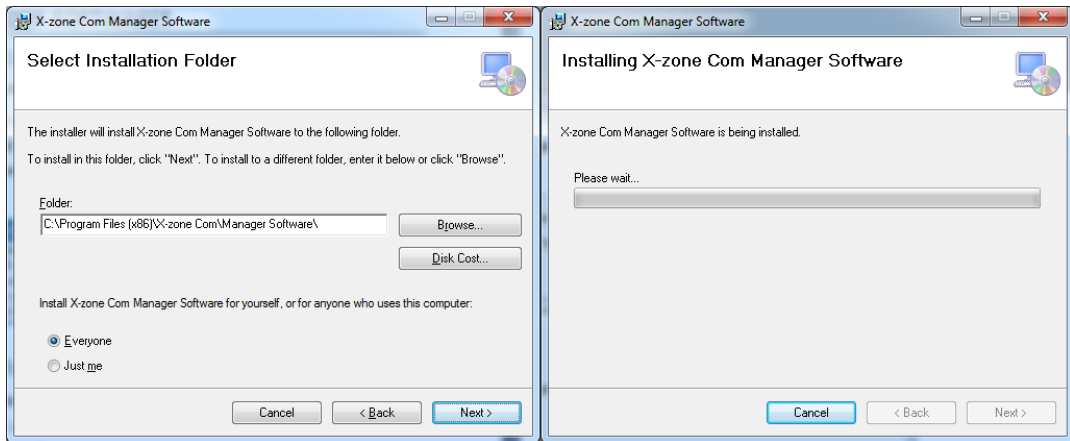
X-zone Com Manager Software

Select Installation Folder

The installer will install X-zone Com Manager Software to the following folder.

To install in this folder, click "Next". To install to a different folder, enter it below or click "Browse".

Folder:

C:\Program Files (x86)\X-zone Com\Manager Software\

Browse...

Disk Cost...

Install X-zone Com Manager Software for yourself, or for anyone who uses this computer:

Everyone

Just me

Cancel

< Back

Next >

X-zone Com Manager Software

Installing X-zone Com Manager Software

X-zone Com Manager Software is being installed.

Please wait...

Cancel

< Back

Next >